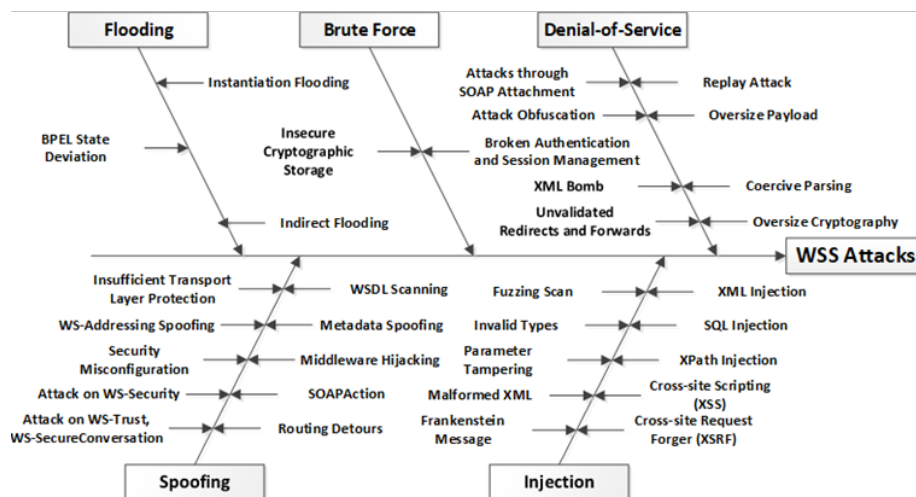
Flooding

Brute Force

Denial-of-Service

Instantiation Flooding

BPEL State Deviation

Indirect Flooding

Insecure Cryptographic Storage

Attacks through SOAP Attachment

Replay Attack

Attack Obfuscation

Oversize Payload

Broken Authentication and Session Management

XML Bomb

Coercive Parsing

Unvalidated Redirects and Forwards

Oversize Cryptography

WSS Attacks

Insufficient Transport Layer Protection

WSDL Scanning

WS-Addressing Spoofing

Metadata Spoofing

Security Misconfiguration

Middleware Hijacking

Attack on WS-Security

SOAPAction

Attack on WS-Trust, WS-SecureConversation

Routing Detours

Fuzzing Scan

XML Injection

Invalid Types

SQL Injection

Parameter Tampering

XPath Injection

Malformed XML

Cross-site Scripting (XSS)

Frankenstein Message

Cross-site Request Forger (XSRF)

Spoofing

Injection